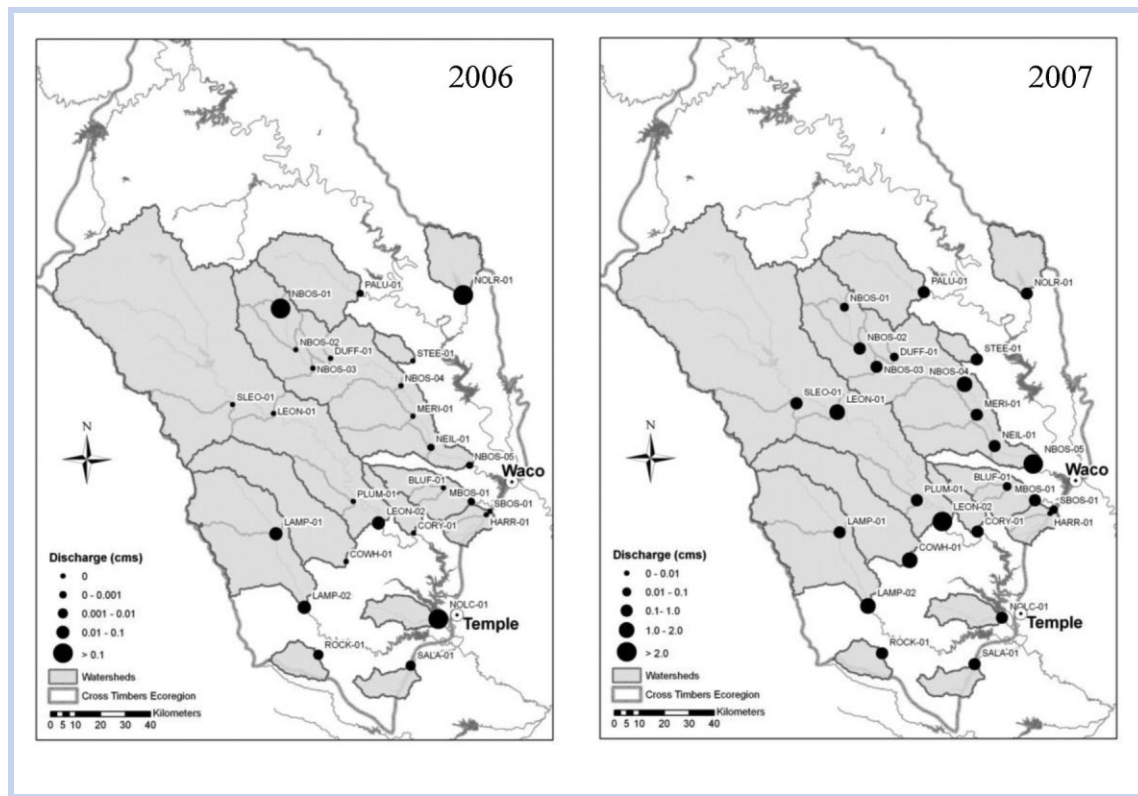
2006

NBOS-01
PALU-01
NOLR-01
NBOS-02
DUFF-01
STEE-01
NBOS-03
NBOS-04
SLEO-01
LEON-01
MERI-01
NEIL-01
NBOS-05
N
Waco
BLUF-01
PLUM-01
MBOS-01
SBOS-01
LEON-02
HARR-01
CORY-01
LAMP-01
COWH-01
LAMP-02
NOLC-01
Temple
ROCK-01
SALA-01

Discharge (cms)
0
0 - 0.001
0.001 - 0.01
0.01 - 0.1
> 0.1
Watersheds
Cross Timbers Ecoregion
Kilometers
0 5 10 20 30 40

2007

PALU-01
NOLR-01
NBOS-01
NBOS-02
DUFF-01
STEE-01
NBOS-03
NBOS-04
SLEO-01
LEON-01
MERI-01
NEIL-01
NBOS-05
N
Waco
BLUF-01
PLUM-01
MBOS-01
SBOS-01
LEON-02
HARR-01
CORY-01
LAMP-01
COWH-01
LAMP-02
NOLC-01
Temple
ROCK-01
SALA-01

Discharge (cms)
0 - 0.01
0.01 - 0.1
0.1- 1.0
1.0 - 2.0
> 2.0
Watersheds
Cross Timbers Ecoregion
Kilometers
0 5 10 20 30 40